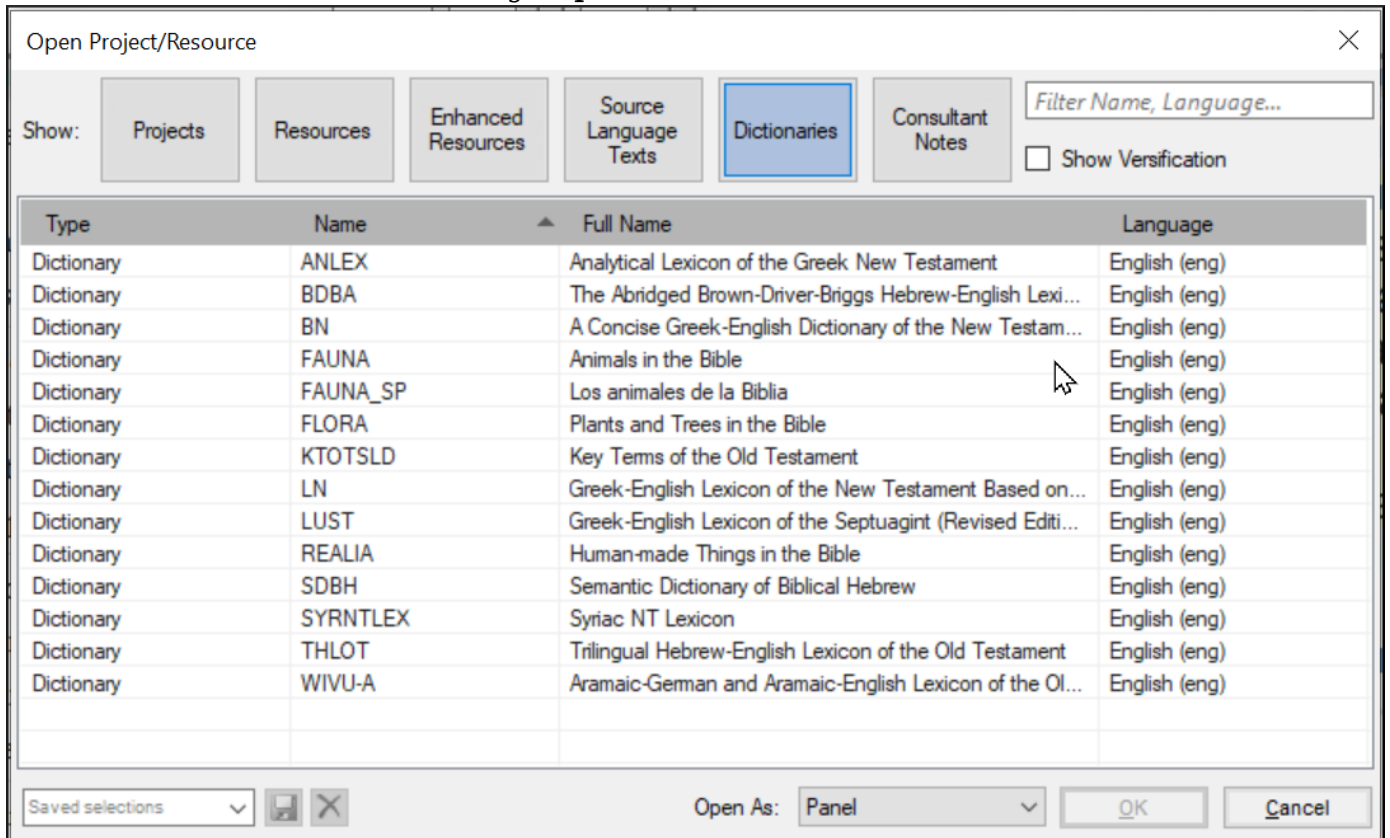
Open Project/Resource

Show: Projects Resources Enhanced Resources Source Language Texts Dictionaries Consultant Notes

Filter Name, Language...

Show Versification

| Type | Name | Full Name | Language |
|---|---|---|---|
| Dictionary | ANLEX | Analytical Lexicon of the Greek New Testament | English (eng) |
| Dictionary | BDBA | The Abridged Brown-Driver-Briggs Hebrew-English Lexi... | English (eng) |
| Dictionary | BN | A Concise Greek-English Dictionary of the New Testam... | English (eng) |
| Dictionary | FAUNA | Animals in the Bible | English (eng) |
| Dictionary | FAUNA_SP | Los animales de la Biblia | English (eng) |
| Dictionary | FLORA | Plants and Trees in the Bible | English (eng) |
| Dictionary | KTOTSLD | Key Terms of the Old Testament | English (eng) |
| Dictionary | LN | Greek-English Lexicon of the New Testament Based on... | English (eng) |
| Dictionary | LUST | Greek-English Lexicon of the Septuagint (Revised Editi... | English (eng) |
| Dictionary | REALIA | Human-made Things in the Bible | English (eng) |
| Dictionary | SDBH | Semantic Dictionary of Biblical Hebrew | English (eng) |
| Dictionary | SYRNTLEX | Syriac NT Lexicon | English (eng) |
| Dictionary | THLOT | Trilingual Hebrew-English Lexicon of the Old Testament | English (eng) |
| Dictionary | WIVU-A | Aramaic-German and Aramaic-English Lexicon of the Ol... | English (eng) |

Saved selections

Open As: Panel

OK

Cancel